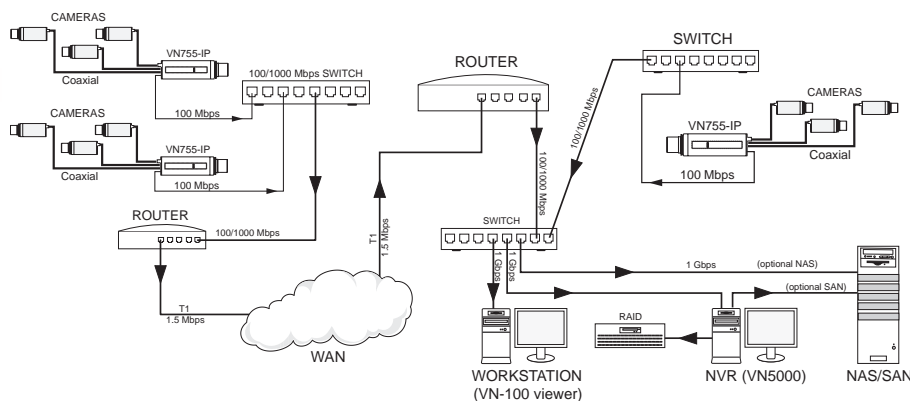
CAMERAS
VN755-IP
Coaxial
100/1000 Mbps SWITCH
100 Mbps
CAMERAS
VN755-IP
Coaxial
100 Mbps
ROUTER
100/1000 Mbps
T1
1.5 Mbps
WAN
ROUTER
T1
1.5 Mbps
100/1000 Mbps
SWITCH
100/1000 Mbps
SWITCH
CAMERAS
VN755-IP
Coaxial
100 Mbps
1 Gbps
1 Gbps
1 Gbps
(optional NAS)
(optional SAN)
RAID
WORKSTATION
(VN-100 viewer)
NVR (VN5000)
NAS/SAN